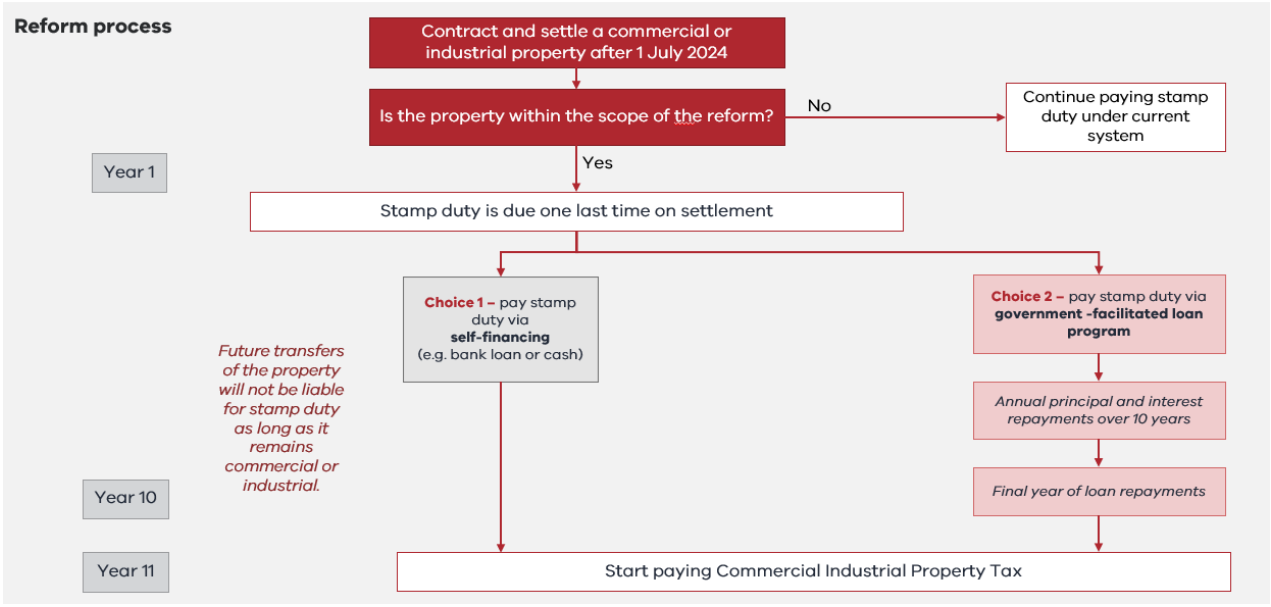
Reform process

Contract and settle a commercial or industrial property after 1 July 2024

Is the property within the scope of the reform?

No

Continue paying stamp duty under current system

Year 1

Yes

Stamp duty is due one last time on settlement

Choice 1 – pay stamp duty via self-financing (e.g. bank loan or cash)

Choice 2 – pay stamp duty via government -facilitated loan program

Future transfers of the property will not be liable for stamp duty as long as it remains commercial or industrial.

Annual principal and interest repayments over 10 years

Year 10

Final year of loan repayments

Year 11

Start paying Commercial Industrial Property Tax